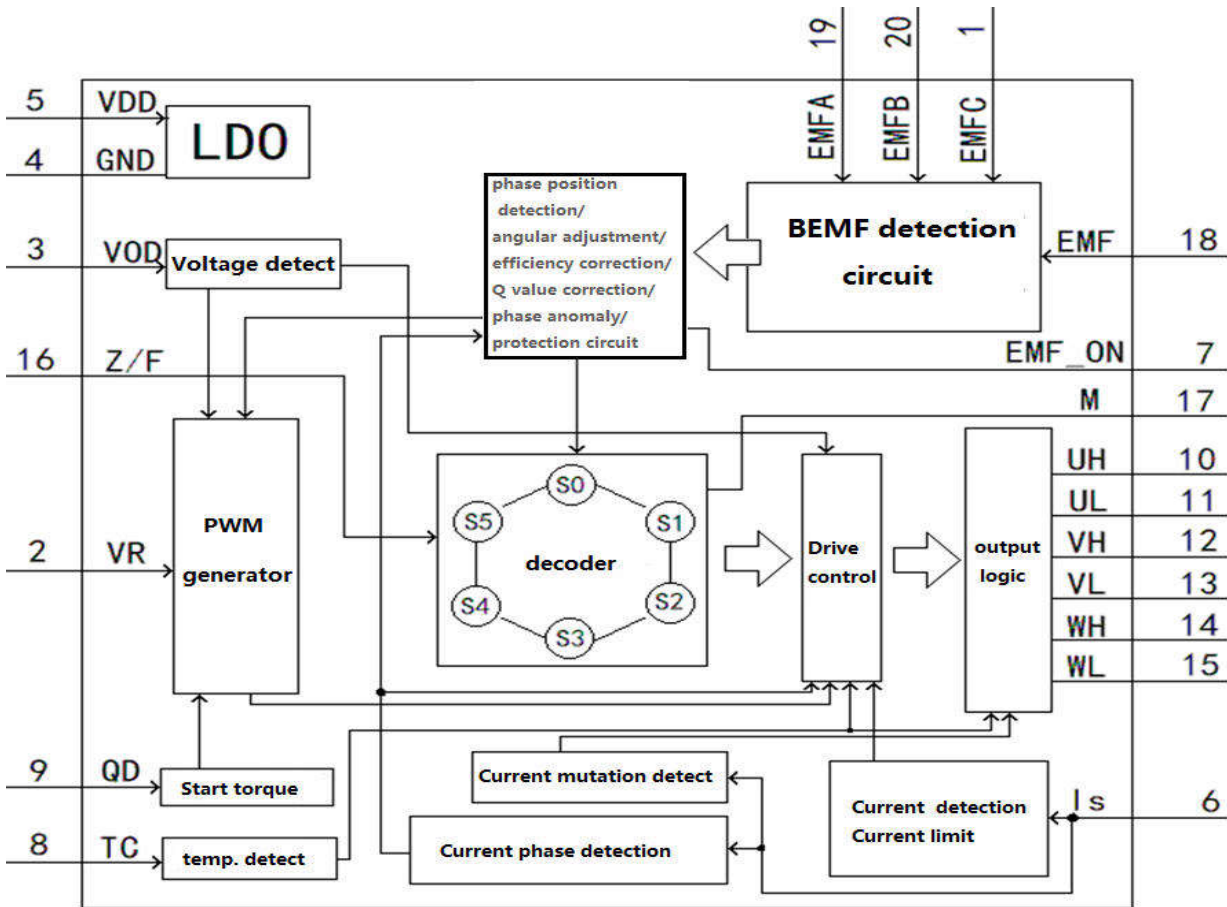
19 20 1

EMFA EMFB EMFC

5 VDD
4 GND
LDO

phase position detection/ angular adjustment/ efficiency correction/ Q value correction/ phase anomaly/ protection circuit

BEMF detection circuit

EMF 18

3 VOD
Voltage detect

16 Z/F

EMF_ON 7

M 17

PWM generator

2 VR

S0
S1
S2
S3
S4
S5
decoder

Drive control

output logic

UH 10
UL 11
VH 12
VL 13
WH 14
WL 15

9 QD
Start torque

8 TC
temp. detect

Current mutation detect

Current phase detection

Current detection
Current limit

Is 6